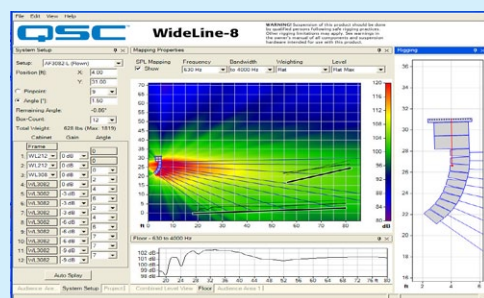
File Edit View Help

QSC

WideLine-8

WARNING! Suspension of this product should be done by qualified persons following safe rigging practices. Other rigging limitations may apply. See and refer to the owner's manual of all components and suspension hardware intended for use with this product.

System Setup

Setup: AF3082-L (Flown)

Position (ft) X: 4.00

Y: 31.00

Pinpoint

Angle (°) 1.50

Remaining Angle: -0.80°

Box-Count: 12

Total Weight: 828 lbs (Max: 1815)

Cabinet Gain Angle

Frame

1. WL212 0 dB 0

2. WL212 0 dB 0

3. WL308 0 dB 0

4. WL3082 0 dB 4

5. WL3082 -3 dB 4

6. WL3082 -3 dB 4

7. WL3082 -3 dB 6

8. WL3082 -4 dB 6

9. WL3082 -4 dB 6

10. WL3082 -6 dB 6

11. WL3082 -6 dB 7

12. WL3082 -6 dB 7

Auto Splay

Mapping Properties

SPL Mapping Frequency Bandwidth Weighting Level

Show 630 Hz to 4000 Hz Flat Flat Max

120 116 112 108 104 100 96 92 88 84 80 76 72 68 dB

80 70 60 50 40 30 20 10 ft 0

0 10 20 30 40 50 60 70 80

Floor - 630 to 4000 Hz

102 dB 99 dB 96 dB 93 dB 90 dB 87 dB

0 4 8 12 16 20 24 28 32 36 40 44 48 52 56 60 64 68 72 76 80

Audience Area System Setup Project Combined Level View Floor Audience Area 1

Rigging

36 34 32 30 28 26 24 22 20 18 16

0 2 4 6